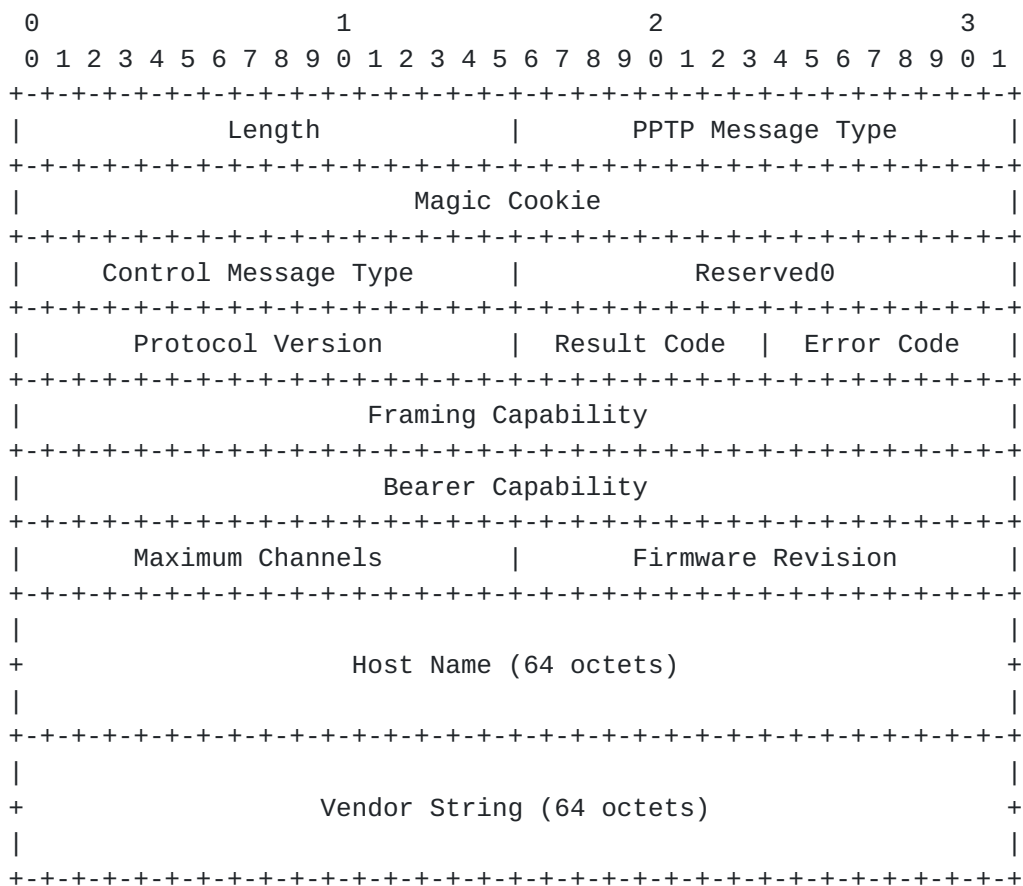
0                   1                   2                   3
0 1 2 3 4 5 6 7 8 9 0 1 2 3 4 5 6 7 8 9 0 1 2 3 4 5 6 7 8 9 0 1
+-+-+-+-+-+-+-+-+-+-+-+-+-+-+-+-+-+-+-+-+-+-+-+-+-+-+-+-+-+-+-+-+
|            Length             |       PPTP Message Type       |
+-+-+-+-+-+-+-+-+-+-+-+-+-+-+-+-+-+-+-+-+-+-+-+-+-+-+-+-+-+-+-+-+
|                          Magic Cookie                         |
+-+-+-+-+-+-+-+-+-+-+-+-+-+-+-+-+-+-+-+-+-+-+-+-+-+-+-+-+-+-+-+-+
|     Control Message Type      |           Reserved0           |
+-+-+-+-+-+-+-+-+-+-+-+-+-+-+-+-+-+-+-+-+-+-+-+-+-+-+-+-+-+-+-+-+
|       Protocol Version        |  Result Code  |  Error Code   |
+-+-+-+-+-+-+-+-+-+-+-+-+-+-+-+-+-+-+-+-+-+-+-+-+-+-+-+-+-+-+-+-+
|                      Framing Capability                       |
+-+-+-+-+-+-+-+-+-+-+-+-+-+-+-+-+-+-+-+-+-+-+-+-+-+-+-+-+-+-+-+-+
|                       Bearer Capability                       |
+-+-+-+-+-+-+-+-+-+-+-+-+-+-+-+-+-+-+-+-+-+-+-+-+-+-+-+-+-+-+-+-+
|       Maximum Channels        |       Firmware Revision       |
+-+-+-+-+-+-+-+-+-+-+-+-+-+-+-+-+-+-+-+-+-+-+-+-+-+-+-+-+-+-+-+-+
|                                                               |
+                     Host Name (64 octets)                     +
|                                                               |
+-+-+-+-+-+-+-+-+-+-+-+-+-+-+-+-+-+-+-+-+-+-+-+-+-+-+-+-+-+-+-+-+
|                                                               |
+                   Vendor String (64 octets)                   +
|                                                               |
+-+-+-+-+-+-+-+-+-+-+-+-+-+-+-+-+-+-+-+-+-+-+-+-+-+-+-+-+-+-+-+-+